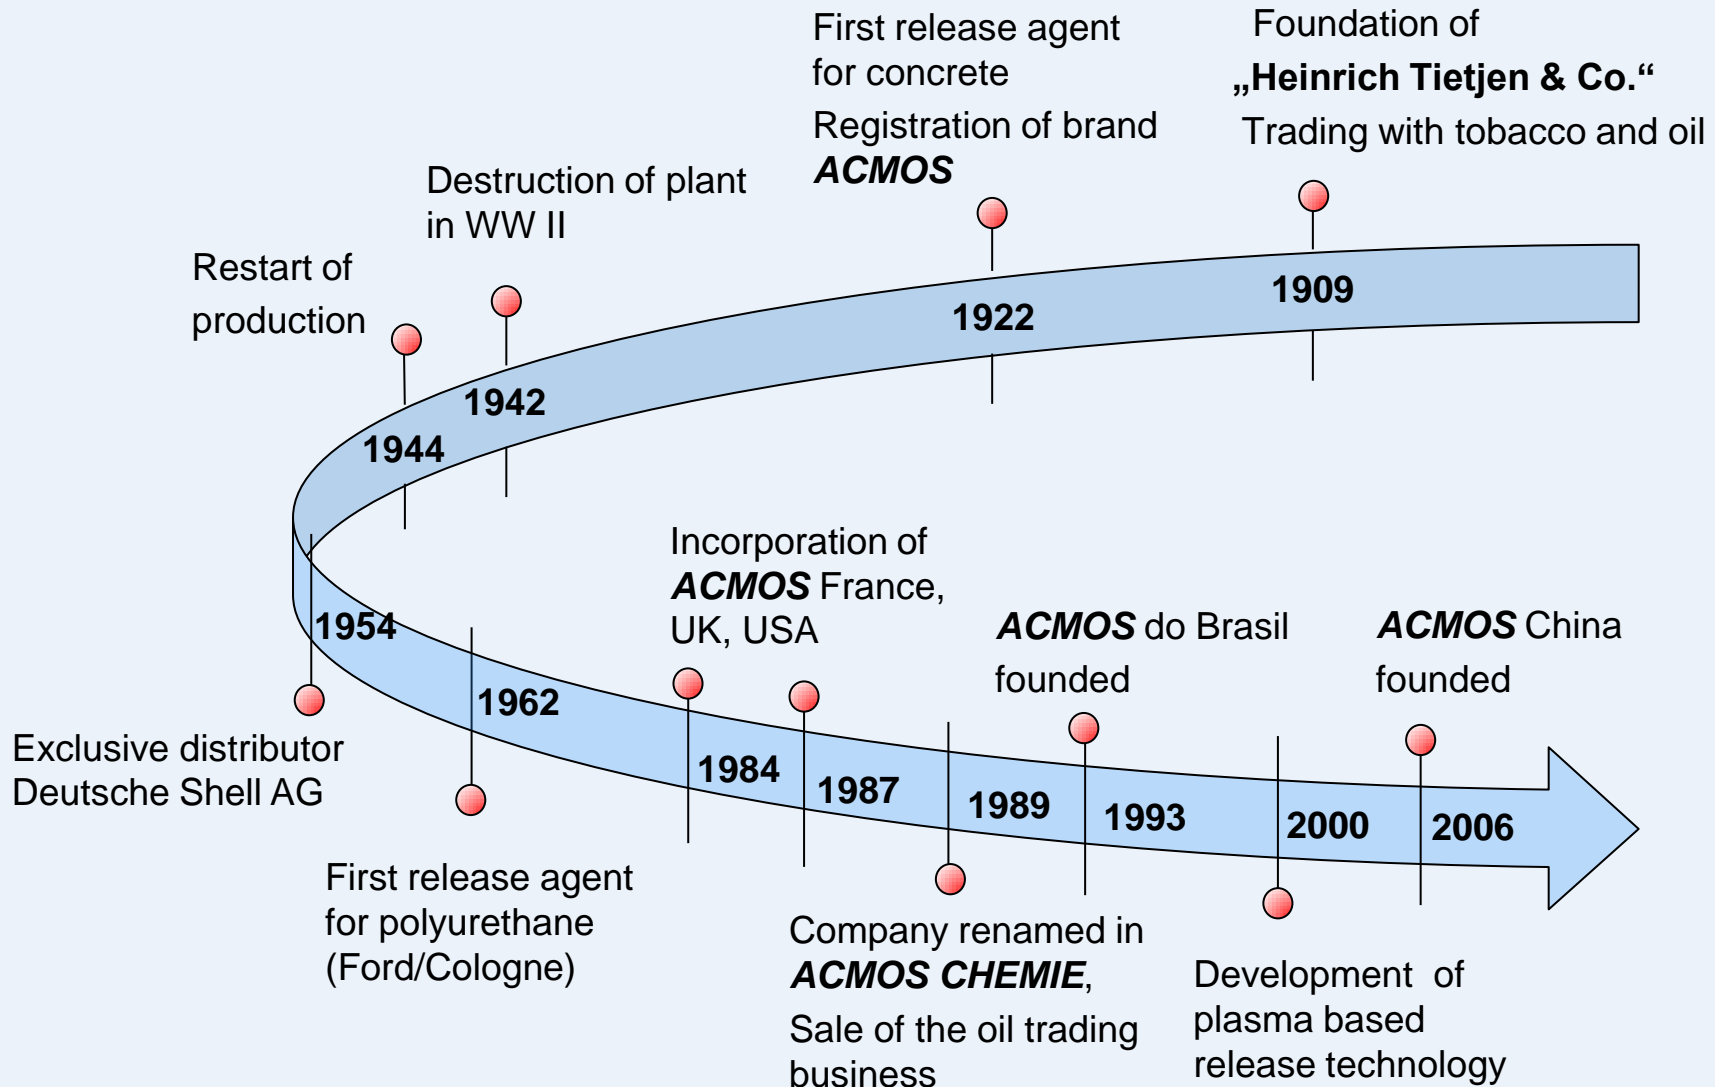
Foundation of
„Heinrich Tietjen & Co.“
Trading with tobacco and oil

1909

First release agent for concrete
Registration of brand ACMOS

1922

Destruction of plant in WW II

1942

Restart of production

1944

1954

Exclusive distributor Deutsche Shell AG

1962

First release agent for polyurethane (Ford/Cologne)

Incorporation of ACMOS France, UK, USA

1984

1987

1989

Company renamed in ACMOS CHEMIE, Sale of the oil trading business

ACMOS do Brasil founded

1993

2000

Development of plasma based release technology

ACMOS China founded

2006